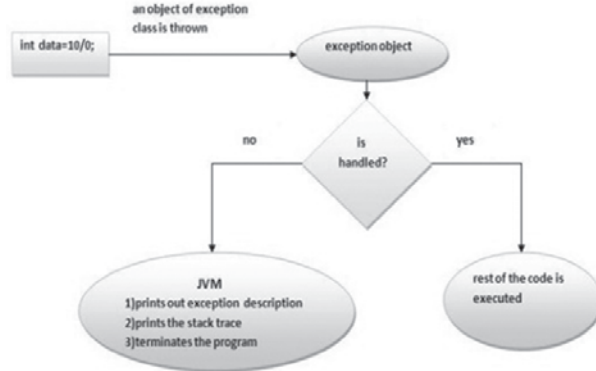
an object of exception class is thrown

int data=10/0;

exception object

no

is handled?

yes

JVM
1)prints out exception description
2)prints the stack trace
3)terminates the program

rest of the code is executed